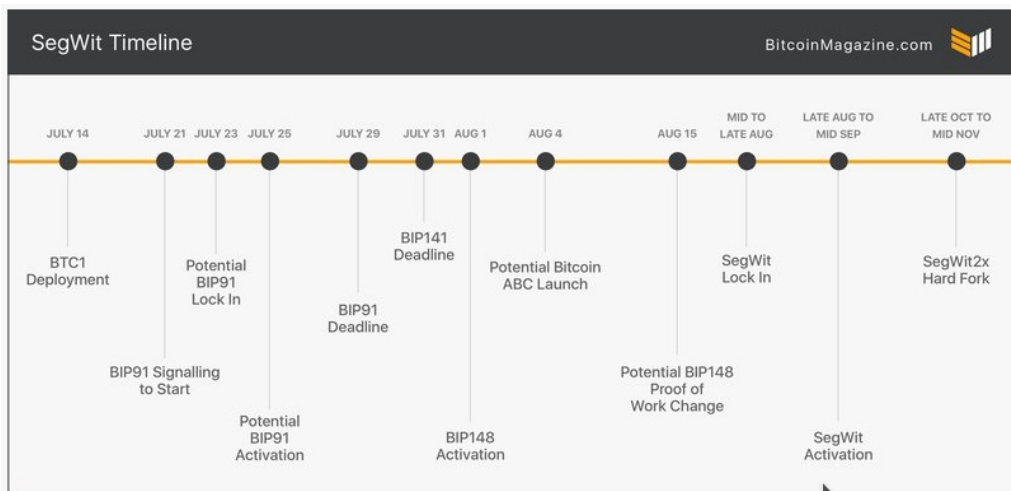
SegWit Timeline

BitcoinMagazine.com

JULY 14
BTC1 Deployment

JULY 21
BIP91 Signalling to Start

JULY 23
Potential BIP91 Lock In

JULY 25
Potential BIP91 Activation

JULY 29
BIP91 Deadline

JULY 31
BIP141 Deadline

AUG 1
BIP148 Activation

AUG 4
Potential Bitcoin ABC Launch

AUG 15
Potential BIP148 Proof of Work Change

MID TO LATE AUG
SegWit Lock In

LATE AUG TO MID SEP
SegWit Activation

LATE OCT TO MID NOV
SegWit2x Hard Fork